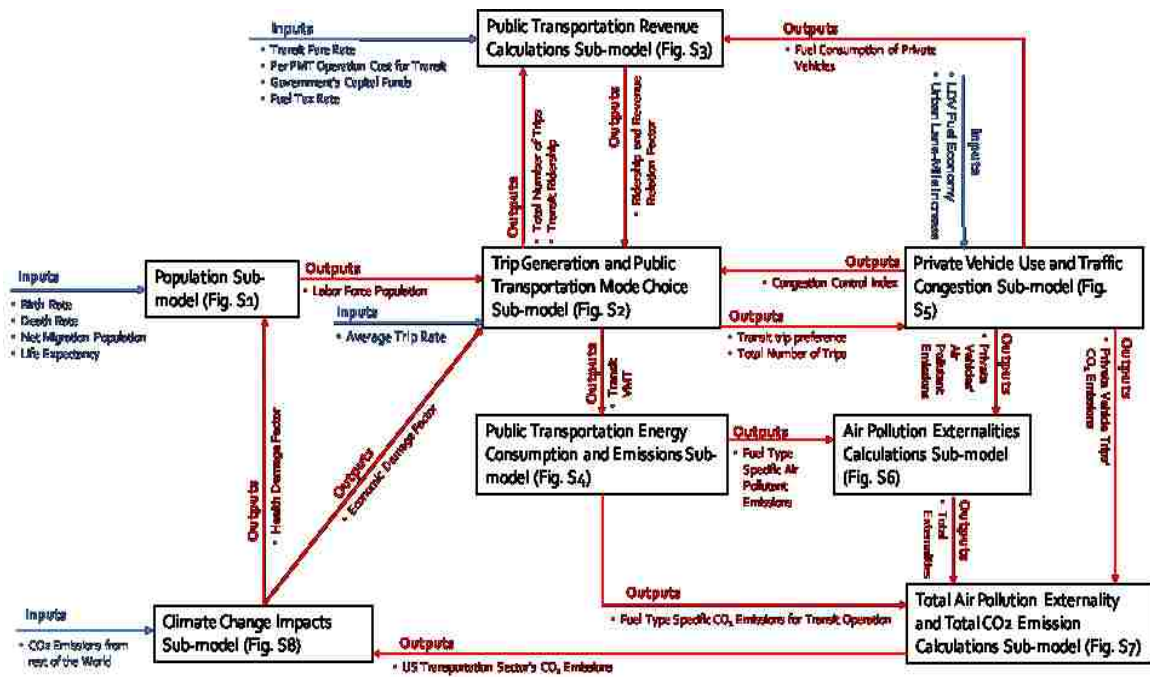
Inputs
• Transit Fare Rate
• Per PMT Operation Cost for Transit
• Government's Capital Funds
• Fuel Tax Rate

Public Transportation Revenue Calculations Sub-model (Fig. S3)

Outputs
• Fuel Consumption of Private Vehicles

Inputs
• LDV Fuel Economy
• Urban Lane-Mile Increase

Outputs
• Total Number of Trips
• Transit Ridership

Outputs
• Ridership and Revenue Relation Factor

Inputs
• Birth Rate
• Death Rate
• Net Migration Population
• Life Expectancy

Population Sub-model (Fig. S1)

Outputs
• Labor Force Population

Trip Generation and Public Transportation Mode Choice Sub-model (Fig. S2)

Inputs
• Average Trip Rate

Outputs
• Congestion Control Index

Private Vehicle Use and Traffic Congestion Sub-model (Fig. S5)

Outputs
• Transit trip preference
• Total Number of Trips

Outputs
• Private Vehicles' Air Pollutant Emissions

Outputs
• Private Vehicle Trips' $CO_2$ Emissions

Outputs
• Transit VMT

Public Transportation Energy Consumption and Emissions Sub-model (Fig. S4)

Outputs
• Fuel Type Specific Air Pollutant Emissions

Air Pollution Externalities Calculations Sub-model (Fig. S6)

Outputs
• Health Damage Factor

Outputs
• Economic Damage Factor

Outputs
• Total Externalities

Outputs
• Fuel Type Specific $CO_2$ Emissions for Transit Operation

Inputs
• $CO_2$ Emissions from rest of the World

Climate Change Impacts Sub-model (Fig. S8)

Outputs
• US Transportation Sector's $CO_2$ Emissions

Total Air Pollution Externality and Total CO2 Emission Calculations Sub-model (Fig. S7)